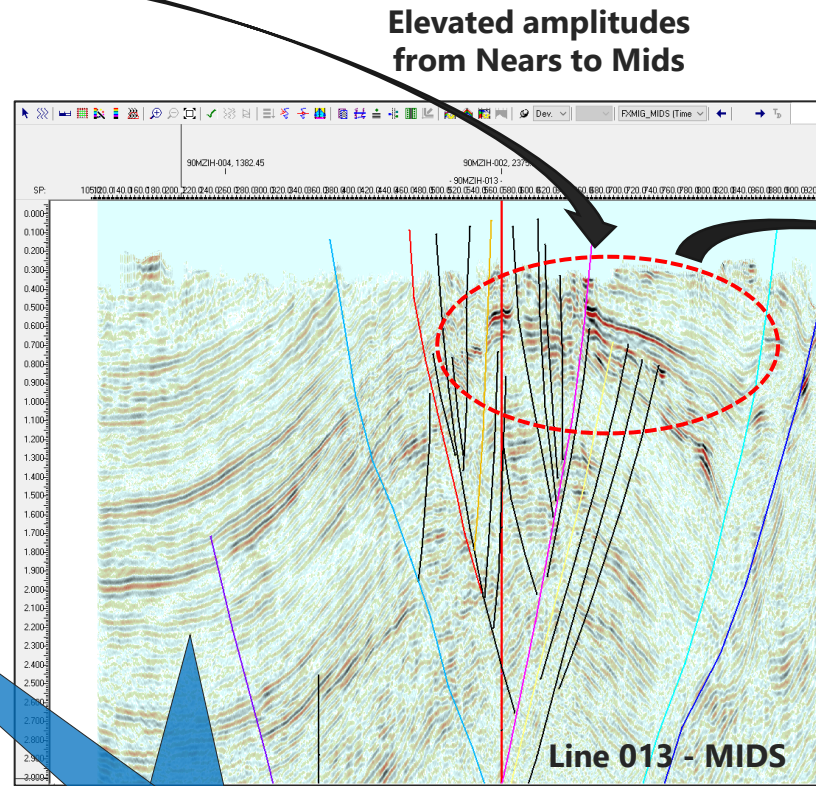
Elevated amplitudes from Nears to Mids

Dev.

FXMIG_MIDS (Time

90MZIH-004, 1382.45

90MZIH-002, 2375

- 90MZIH-013 -

SP:

1050 1120 1140 1160 1180 1200 1220 1240 1260 1280 1300 1320 1340 1360 1380 1400 1420 1440 1460 1480 1500 1520 1540 1560 1580 1600 1620 1640 1660 1680 1700 1720 1740 1760 1780 1800 1820 1840 1860 1880 1900 1920

0.000
0.100
0.200
0.300
0.400
0.500
0.600
0.700
0.800
0.900
1.000
1.100
1.200
1.300
1.400
1.500
1.600
1.700
1.800
1.900
2.000
2.100
2.200
2.300
2.400
2.500
2.600
2.700
2.800
2.900
3.000

Line 013 - MIDS